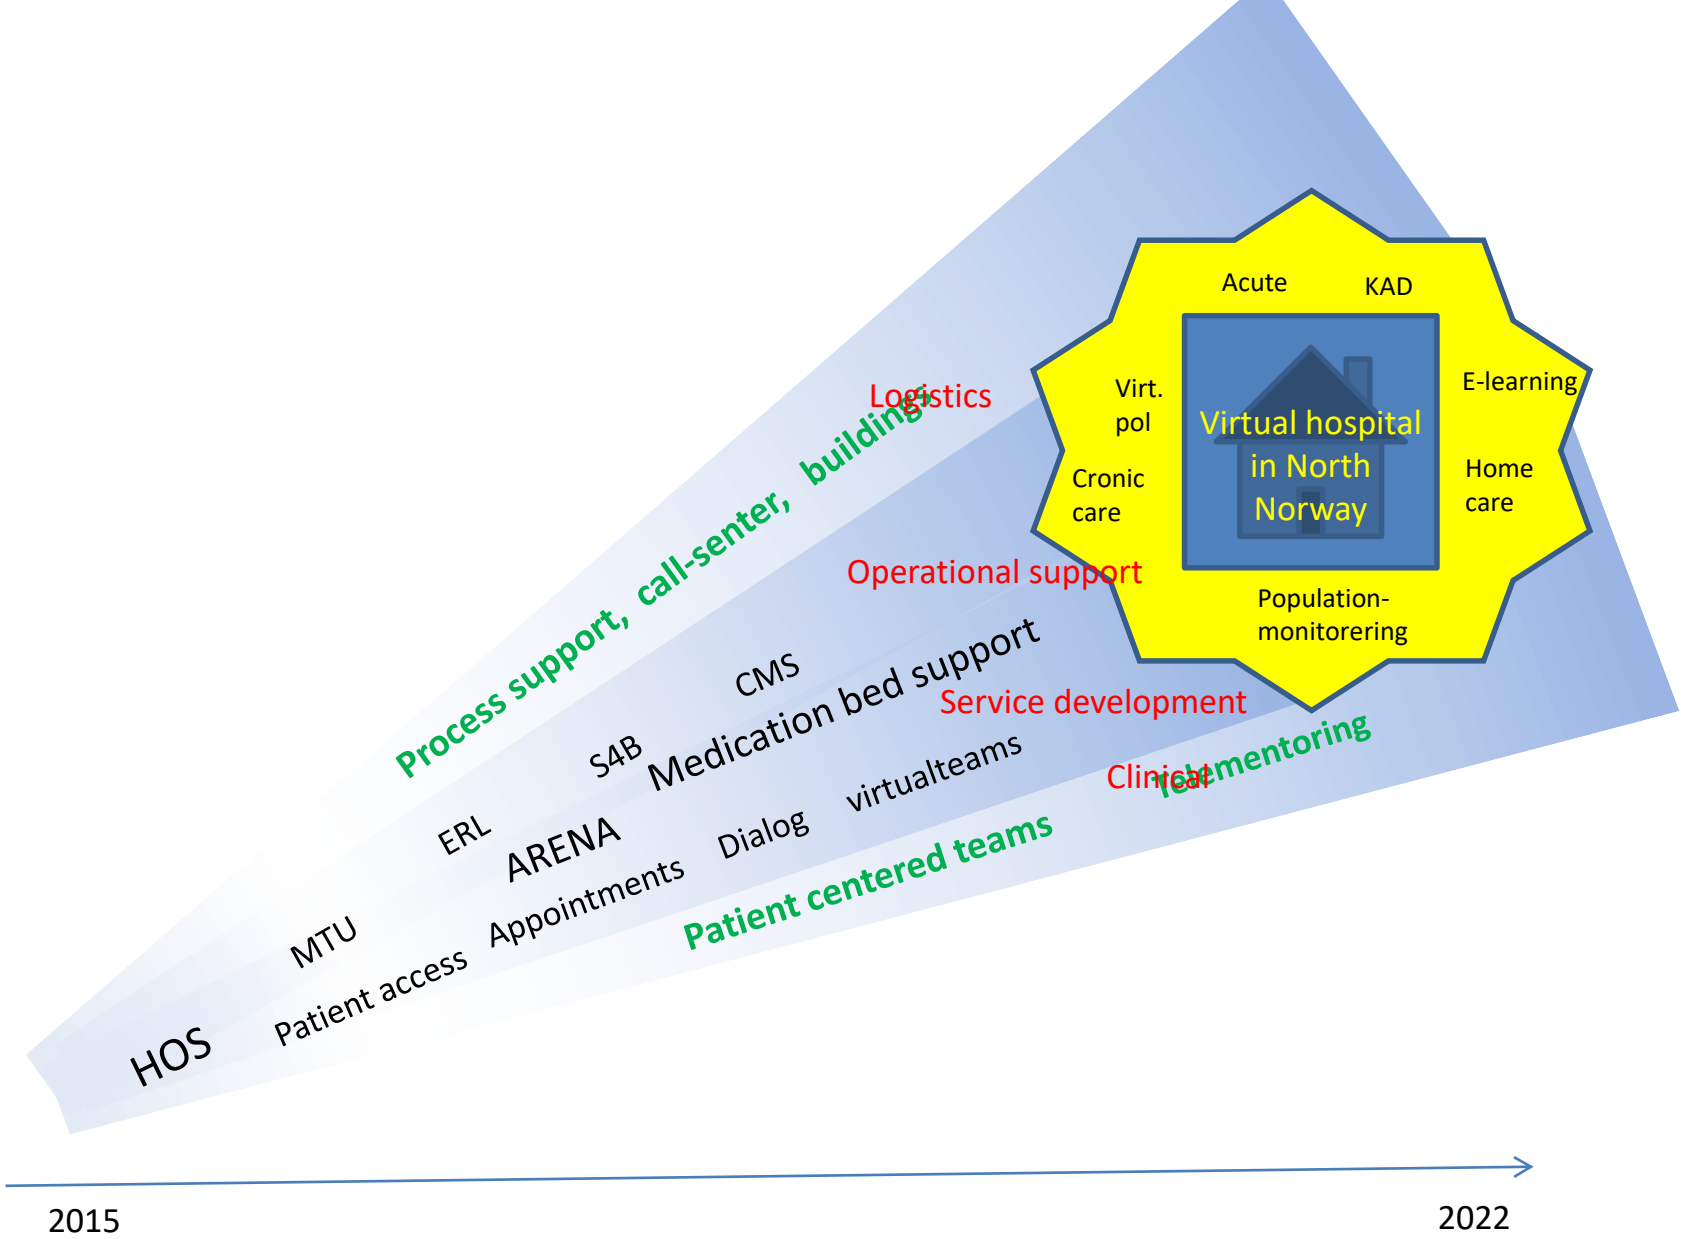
Acute
KAD
Virt. pol
E-learning
Virtual hospital in North Norway
Cronic care
Home care
Population-monitorering
Logistics
Process support, call-senter, building
Operational support
CMS
S4B
Medication bed support
Service development
ERL
ARENA
virtualteams
Clinical
Telementoring
MTU
Dialog
Appointments
Patient centered teams
Patient access
HOS
2015
2022